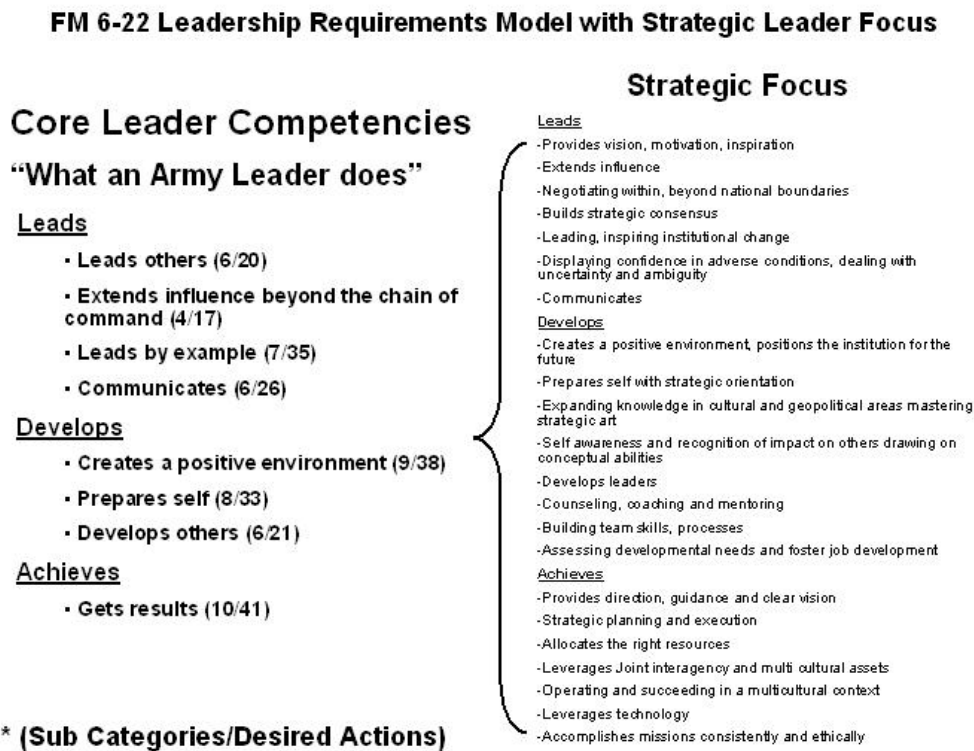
FM 6-22 Leadership Requirements Model with Strategic Leader Focus

Core Leader Competencies

"What an Army Leader does"

Leads

- Leads others (6/20)
- Extends influence beyond the chain of command (4/17)
- Leads by example (7/35)
- Communicates (6/26)

Develops

- Creates a positive environment (9/38)
- Prepares self (8/33)
- Develops others (6/21)

Achieves

- Gets results (10/41)

* (Sub Categories/Desired Actions)

Strategic Focus

Leads

-Provides vision, motivation, inspiration
-Extends influence
-Negotiating within, beyond national boundaries
-Builds strategic consensus
-Leading, inspiring institutional change
-Displaying confidence in adverse conditions, dealing with uncertainty and ambiguity
-Communicates

Develops

-Creates a positive environment, positions the institution for the future
-Prepares self with strategic orientation
-Expanding knowledge in cultural and geopolitical areas mastering strategic art
-Self awareness and recognition of impact on others drawing on conceptual abilities
-Develops leaders
-Counseling, coaching and mentoring
-Building team skills, processes
-Assessing developmental needs and foster job development

Achieves

-Provides direction, guidance and clear vision
-Strategic planning and execution
-Allocates the right resources
-Leverages Joint interagency and multi cultural assets
-Operating and succeeding in a multicultural context
-Leverages technology
-Accomplishes missions consistently and ethically